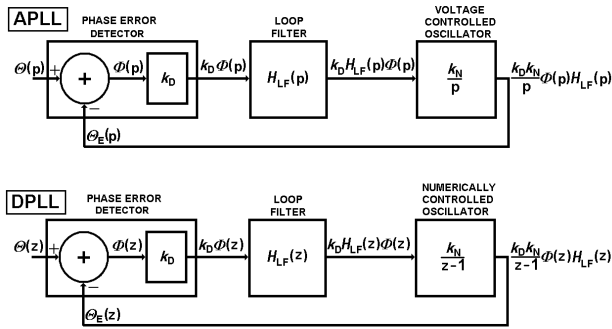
APLL

PHASE ERROR DETECTOR

$\Theta(p)$ + $\Phi(p)$ $k_D$ $k_D\Phi(p)$

$-$

$\Theta_E(p)$

LOOP FILTER

$H_{LF}(p)$

$k_D H_{LF}(p)\Phi(p)$

VOLTAGE CONTROLLED OSCILLATOR

$\frac{k_N}{p}$

$\frac{k_D k_N}{p}\Phi(p)H_{LF}(p)$

DPLL

PHASE ERROR DETECTOR

$\Theta(z)$ + $\Phi(z)$ $k_D$ $k_D\Phi(z)$

$-$

$\Theta_E(z)$

LOOP FILTER

$H_{LF}(z)$

$k_D H_{LF}(z)\Phi(z)$

NUMERICALLY CONTROLLED OSCILLATOR

$\frac{k_N}{z-1}$

$\frac{k_D k_N}{z-1}\Phi(z)H_{LF}(z)$